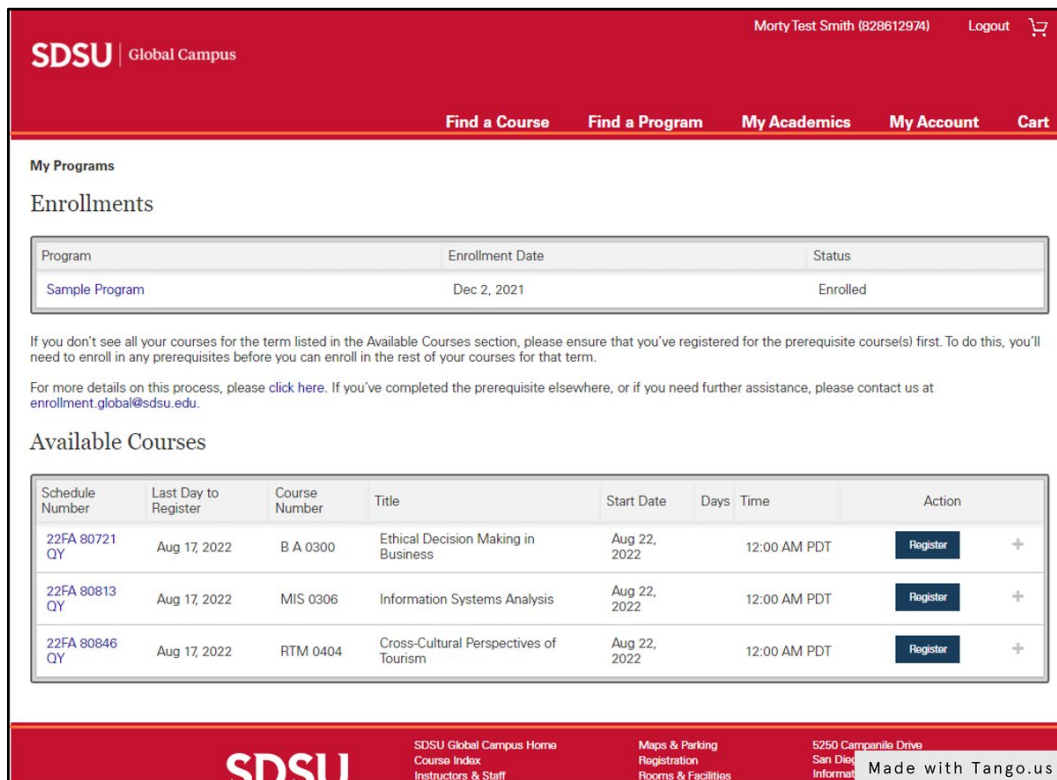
SDSU | Global Campus

Morty Test Smith (828612974) Logout

Find a Course Find a Program My Academics My Account Cart

My Programs

Enrollments

| Program | Enrollment Date | Status |
|---|---|---|
| Sample Program | Dec 2, 2021 | Enrolled |

If you don't see all your courses for the term listed in the Available Courses section, please ensure that you've registered for the prerequisite course(s) first. To do this, you'll need to enroll in any prerequisites before you can enroll in the rest of your courses for that term.

For more details on this process, please click here. If you've completed the prerequisite elsewhere, or if you need further assistance, please contact us at enrollment.global@sdsu.edu.

Available Courses

| Schedule Number | Last Day to Register | Course Number | Title | Start Date | Days | Time | Action | |
|---|---|---|---|---|---|---|---|---|
| 22FA 80721 QY | Aug 17, 2022 | B A 0300 | Ethical Decision Making in Business | Aug 22, 2022 | | 12:00 AM PDT | Register | + |
| 22FA 80813 QY | Aug 17, 2022 | MIS 0306 | Information Systems Analysis | Aug 22, 2022 | | 12:00 AM PDT | Register | + |
| 22FA 80846 QY | Aug 17, 2022 | RTM 0404 | Cross-Cultural Perspectives of Tourism | Aug 22, 2022 | | 12:00 AM PDT | Register | + |

SDSU

SDSU Global Campus Home
Course Index
Instructors & Staff

Maps & Parking
Registration
Rooms & Facilities

5250 Campanile Drive
San Dieg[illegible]
Informat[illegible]

Made with Tango.us